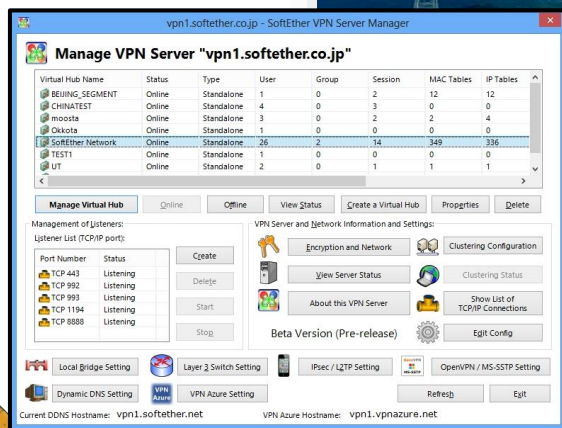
vpn1.softether.co.jp - SoftEther VPN Server Manager

Manage VPN Server "vpn1.softether.co.jp"

| Virtual Hub Name | Status | Type | User | Group | Session | MAC Tables | IP Tables |
|---|---|---|---|---|---|---|---|
| BEIJING_SEGMENT | Online | Standalone | 1 | 0 | 2 | 12 | 12 |
| CHINATEST | Online | Standalone | 4 | 0 | 3 | 0 | 0 |
| moosta | Online | Standalone | 3 | 0 | 2 | 2 | 4 |
| Okkota | Online | Standalone | 1 | 0 | 0 | 0 | 0 |
| SoftEther Network | Online | Standalone | 26 | 2 | 14 | 349 | 336 |
| TEST1 | Online | Standalone | 1 | 0 | 0 | 0 | 0 |
| UT | Online | Standalone | 2 | 0 | 1 | 1 | 1 |

Manage Virtual Hub | Online | Offline | View Status | Create a Virtual Hub | Properties | Delete

Management of Listeners:
Listener List (TCP/IP port):

| Port Number | Status |
|---|---|
| TCP 443 | Listening |
| TCP 992 | Listening |
| TCP 993 | Listening |
| TCP 1194 | Listening |
| TCP 8888 | Listening |

Create
Delete
Start
Stop

VPN Server and Network Information and Settings:
Encryption and Network
Clustering Configuration
View Server Status
Clustering Status
About this VPN Server
Show List of TCP/IP Connections
Beta Version (Pre-release)
Edit Config

Local Bridge Setting
Layer 3 Switch Setting
IPsec / L2TP Setting
OpenVPN / MS-SSTP Setting
Dynamic DNS Setting
VPN Azure
VPN Azure Setting
Refresh
Exit

Current DDNS Hostname: vpn1.softether.net
VPN Azure Hostname: vpn1.vpnazure.net